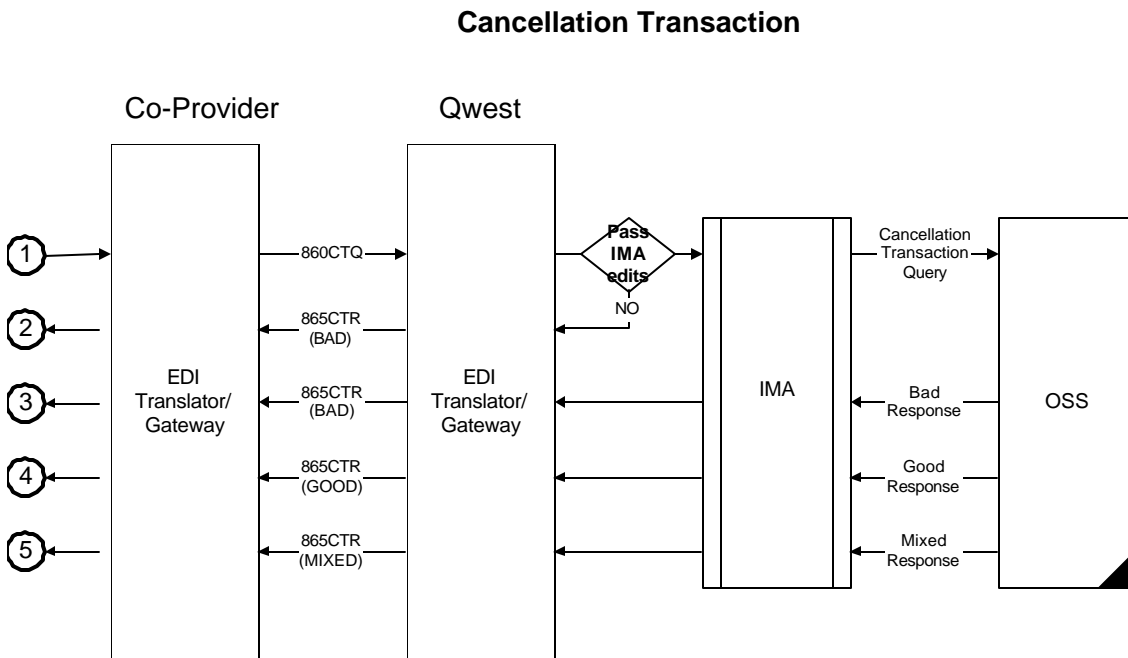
Cancellation Transaction

Co-Provider

Qwest

1

860CTQ

Pass IMA edits

NO

Cancellation Transaction Query

2

865CTR (BAD)

EDI Translator/ Gateway

EDI Translator/ Gateway

3

865CTR (BAD)

IMA

Bad Response

OSS

4

865CTR (GOOD)

Good Response

5

865CTR (MIXED)

Mixed Response